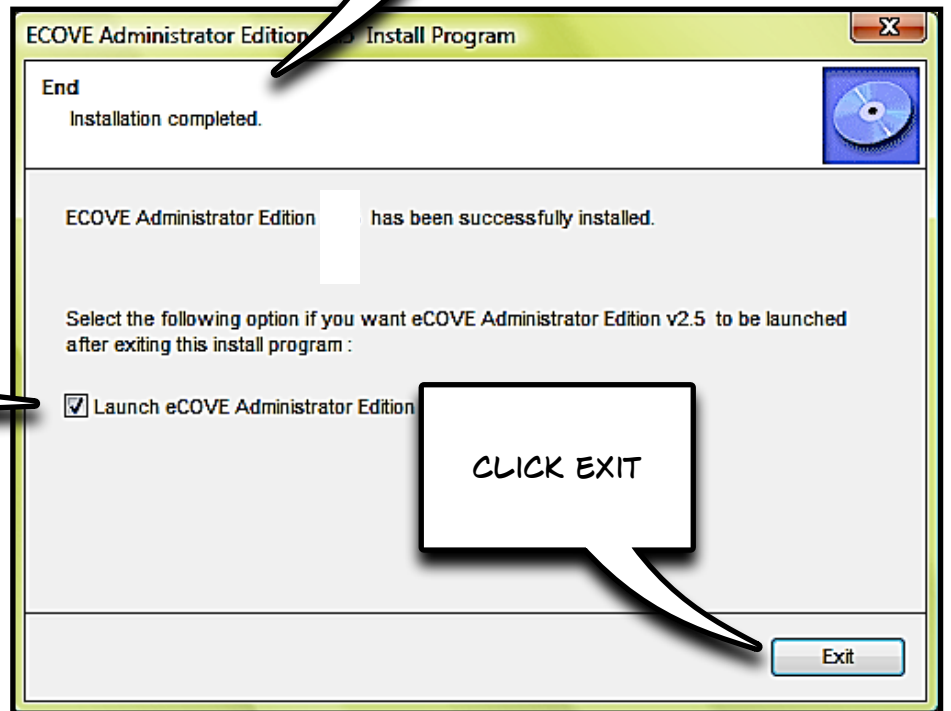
ECOVE Administrator Edition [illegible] Install Program

X

End

Installation completed.

ECOVE Administrator Edition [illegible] has been successfully installed.

Select the following option if you want eCOVE Administrator Edition v2.5 to be launched after exiting this install program :

☑ Launch eCOVE Administrator Edition

CLICK EXIT

Exit